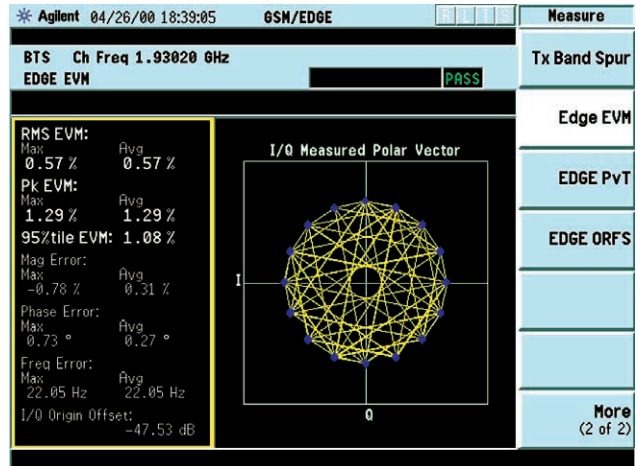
Agilent 04/26/00 18:39:05 GSM/EDGE

Measure

BTS Ch Freq 1.93020 GHz
EDGE EVM

PASS

Tx Band Spur

Edge EVM

EDGE PvT

EDGE ORFS

More
(2 of 2)

RMS EVM:
Max Avg
0.57 % 0.57 %
Pk EVM:
Max Avg
1.29 % 1.29 %
95%tile EVM: 1.08 %
Mag Error:
Max Avg
-0.78 % 0.31 %
Phase Error:
Max Avg
0.73 ° 0.27 °
Freq Error:
Max Avg
22.05 Hz 22.05 Hz
I/Q Origin Offset:
-47.53 dB

I/Q Measured Polar Vector

I

Q